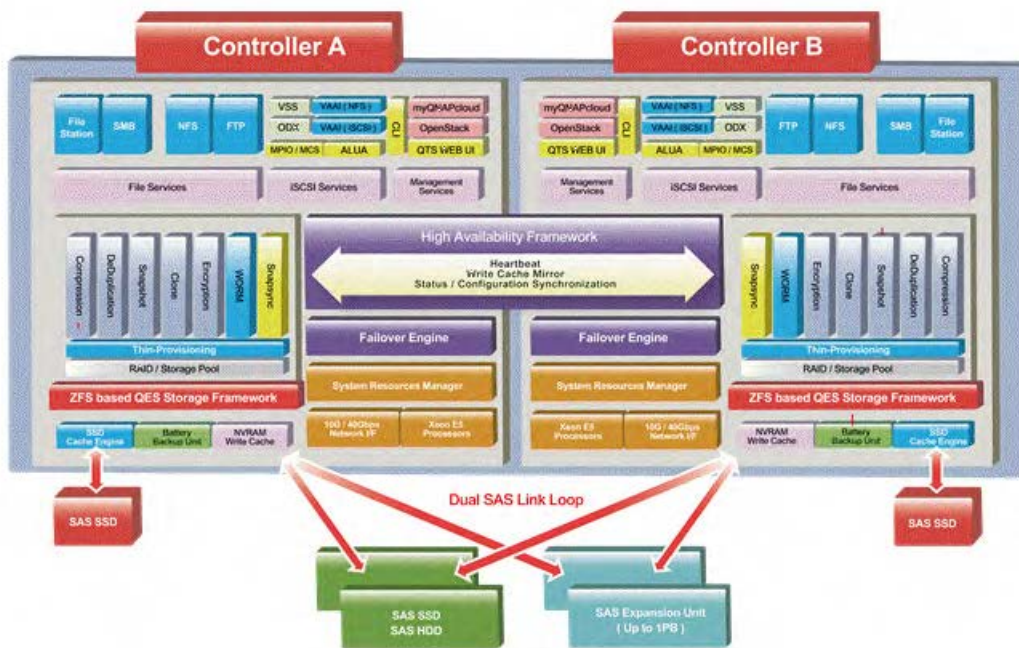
Controller A

Controller B

File Station

SMB

NFS

FTP

VSS

VAAI (NFS)

ODX

VAAI (iSCSI)

MPIO / MCS

ALUA

CLI

myQNAPcloud

OpenStack

QTS WEB UI

File Services

iSCSI Services

Management Services

Compression

DeDuplication

Snapshot

Clone

Encryption

WORM

Snapsync

Thin-Provisioning

RAID / Storage Pool

ZFS based QES Storage Framework

SSD Cache Engine

Battery Backup Unit

NVRAM Write Cache

High Availability Framework

Heartbeat
Write Cache Mirror
Status / Configuration Synchronization

Failover Engine

System Resources Manager

10G / 40Gbps Network I/F

Xeon E5 Processors

Failover Engine

System Resources Manager

Xeon E5 Processors

10G / 40Gbps Network I/F

myQNAPcloud

OpenStack

QTS WEB UI

CLI

VAAI (NFS)

VSS

VAAI (iSCSI)

ODX

ALUA

MPIO / MCS

FTP

NFS

SMB

File Station

Management Services

iSCSI Services

File Services

Snapsync

WORM

Encryption

Clone

Snapshot

DeDuplication

Compression

Thin-Provisioning

RAID / Storage Pool

ZFS based QES Storage Framework

NVRAM Write Cache

Battery Backup Unit

SSD Cache Engine

SAS SSD

Dual SAS Link Loop

SAS SSD

SAS SSD
SAS HDD

SAS Expansion Unit
( Up to 1PB )